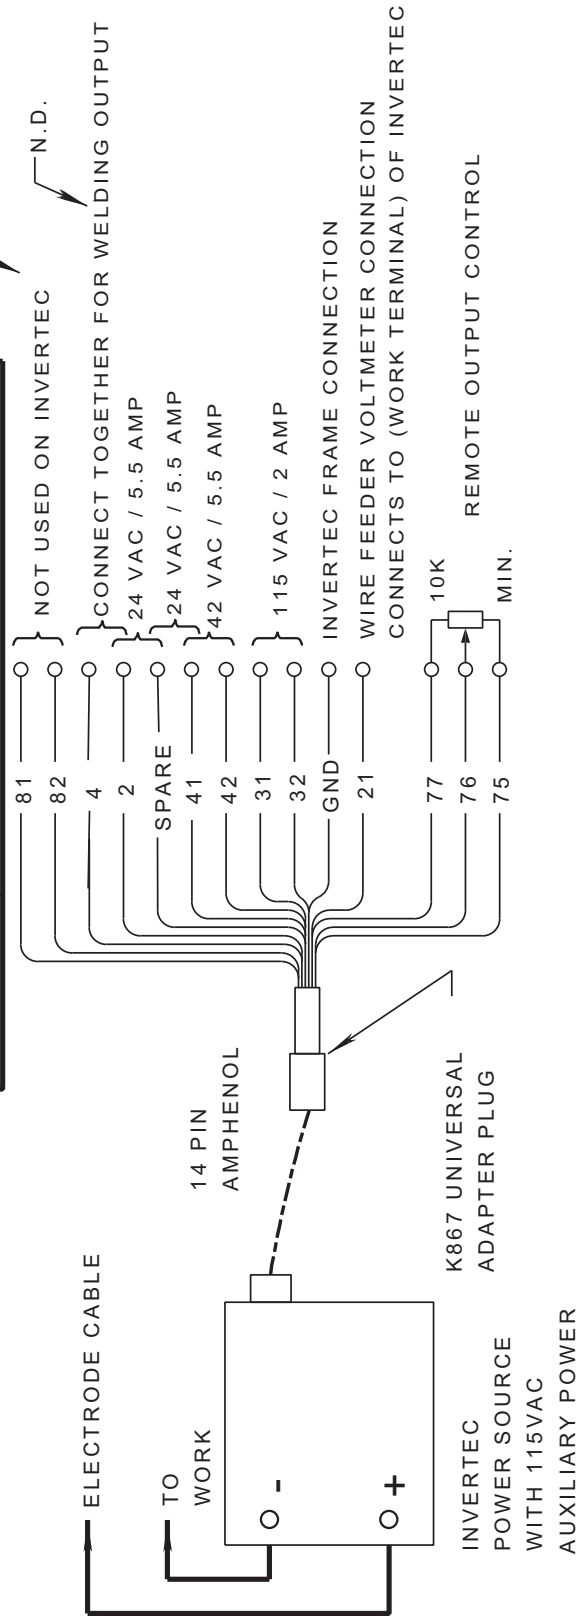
ELECTRODE CABLE

TO WORK

-

+

INVERTEC POWER SOURCE WITH 115VAC AUXILIARY POWER

14 PIN AMPHENOL

K867 UNIVERSAL ADAPTER PLUG

81
82
4
2
SPARE
41
42
31
32
GND
21
77
76
75

NOT USED ON INVERTEC

CONNECT TOGETHER FOR WELDING OUTPUT

N.D.

24 VAC / 5.5 AMP

24 VAC / 5.5 AMP

42 VAC / 5.5 AMP

115 VAC / 2 AMP

INVERTEC FRAME CONNECTION

WIRE FEEDER VOLTMETER CONNECTION CONNECTS TO (WORK TERMINAL) OF INVERTEC

10K

MIN.

REMOTE OUTPUT CONTROL